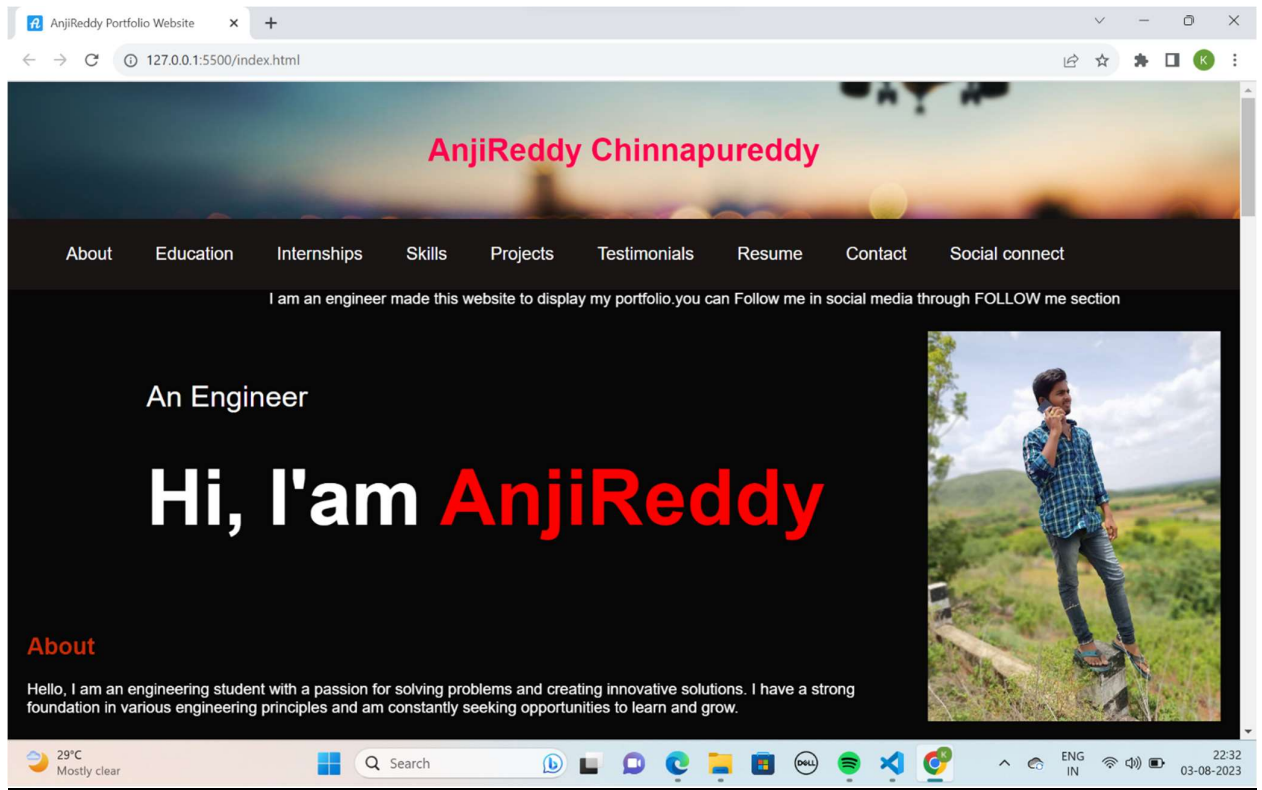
AnjiReddy Portfolio Website

127.0.0.1:5500/index.html

K

AnjiReddy Chinnapureddy

About Education Internships Skills Projects Testimonials Resume Contact Social connect

I am an engineer made this website to display my portfolio.you can Follow me in social media through FOLLOW me section

An Engineer

Hi, I'am AnjiReddy

About

Hello, I am an engineering student with a passion for solving problems and creating innovative solutions. I have a strong foundation in various engineering principles and am constantly seeking opportunities to learn and grow.

29°C
Mostly clear

Search

ENG
IN

22:32
03-08-2023